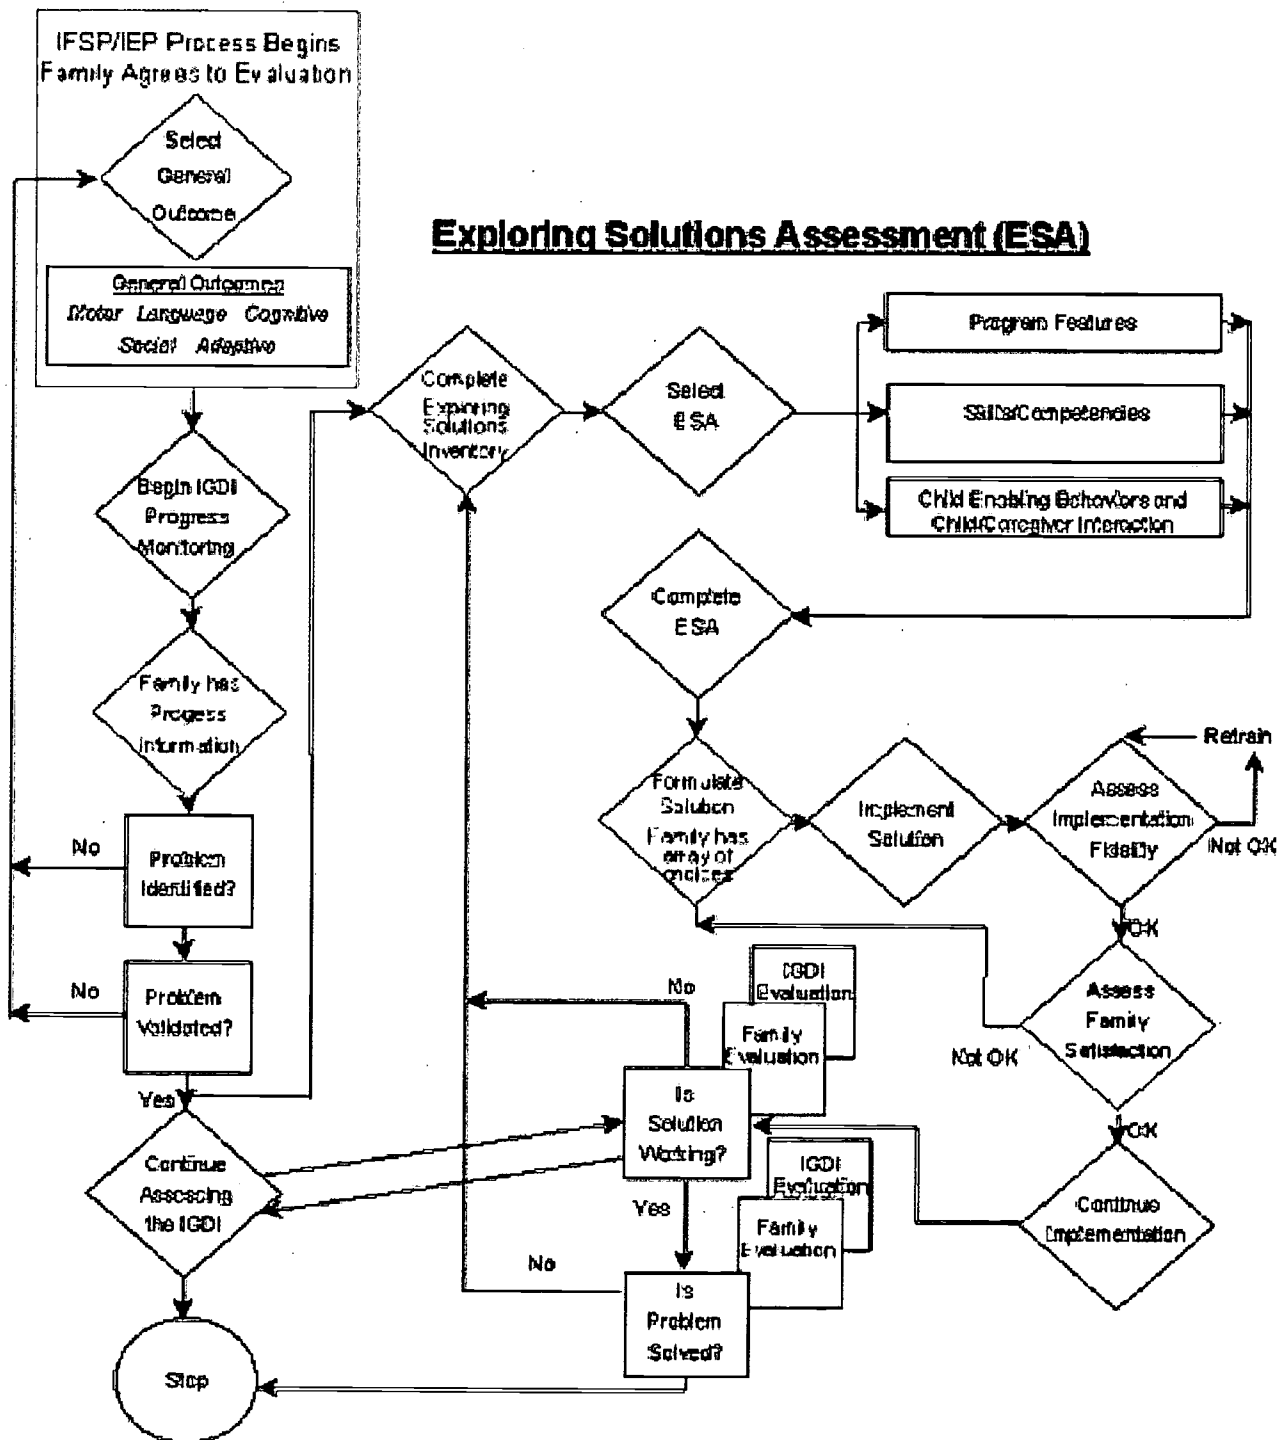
IFSP/IEP Process Begins Family Agrees to Evaluation

Select General Outcome

General Outcomes
Motor Language Cognitive Social Adaptive

Exploring Solutions Assessment (ESA)

Begin IGDI Progress Monitoring

Family has Progress Information

No

Problem Identified?

No

Problem Validated?

Yes

Continue Assessing the IGDI

Stop

Complete Exploring Solutions Inventory

Select ESA

Program Features

Skills/Competencies

Child Enabling Behaviors and Child/Caregiver Interaction

Complete ESA

Formulate Solution Family has array of choices

Implement Solution

Assess Implementation Fidelity

Retrain

Not OK

OK

Assess Family Satisfaction

Not OK

OK

Continue Implementation

IGDI Evaluation

Family Evaluation

No

Is Solution Working?

Yes

IGDI Evaluation

Family Evaluation

No

Is Problem Solved?